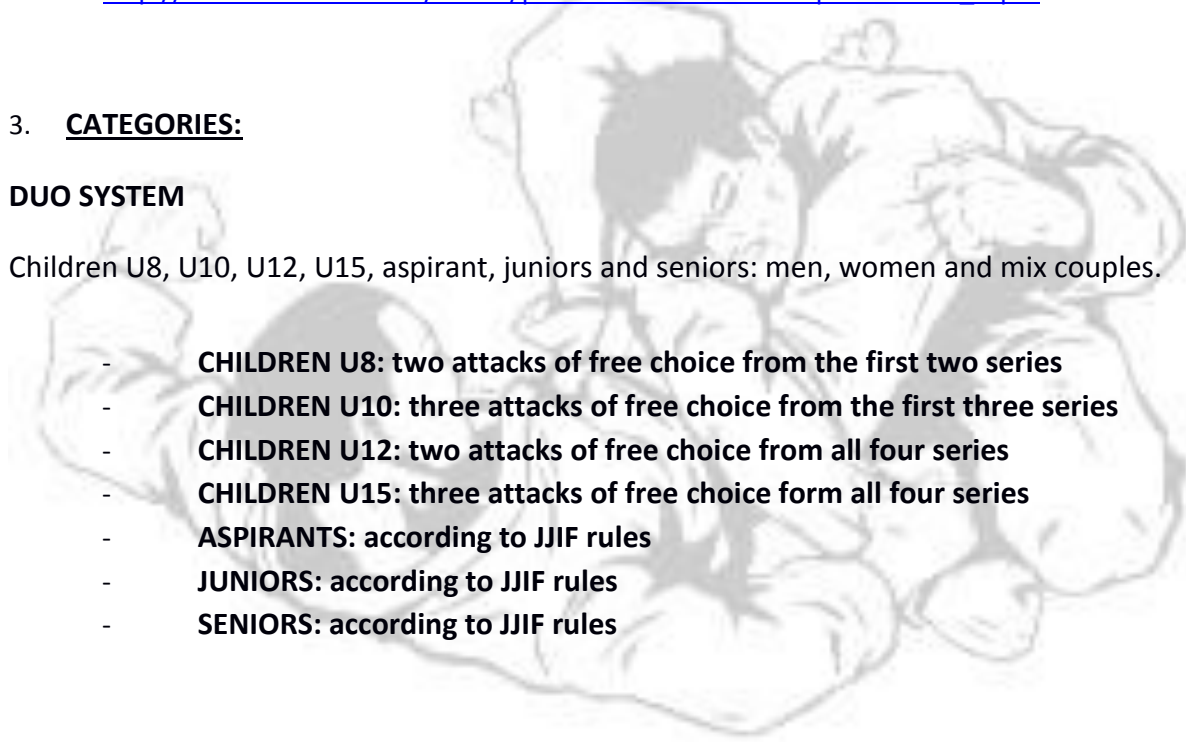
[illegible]

3. **CATEGORIES:**

**DUO SYSTEM**

Children U8, U10, U12, U15, aspirant, juniors and seniors: men, women and mix couples.

- **CHILDREN U8: two attacks of free choice from the first two series**
- **CHILDREN U10: three attacks of free choice from the first three series**
- **CHILDREN U12: two attacks of free choice from all four series**
- **CHILDREN U15: three attacks of free choice form all four series**
- **ASPIRANTS: according to JJIF rules**
- **JUNIORS: according to JJIF rules**
- **SENIORS: according to JJIF rules**